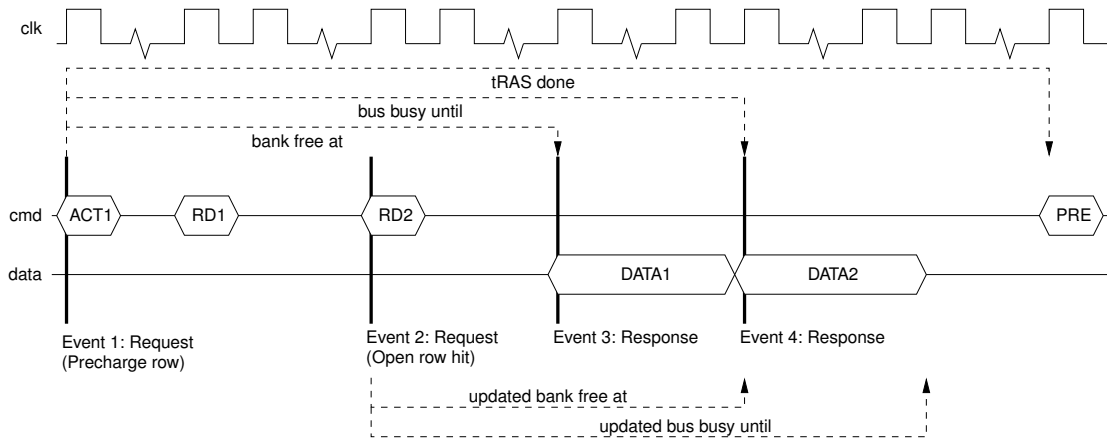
clk

tRAS done

bus busy until

bank free at

cmd ACT1 RD1 RD2 PRE

data DATA1 DATA2

Event 1: Request (Precharge row)

Event 2: Request (Open row hit)

Event 3: Response

Event 4: Response

updated bank free at

updated bus busy until